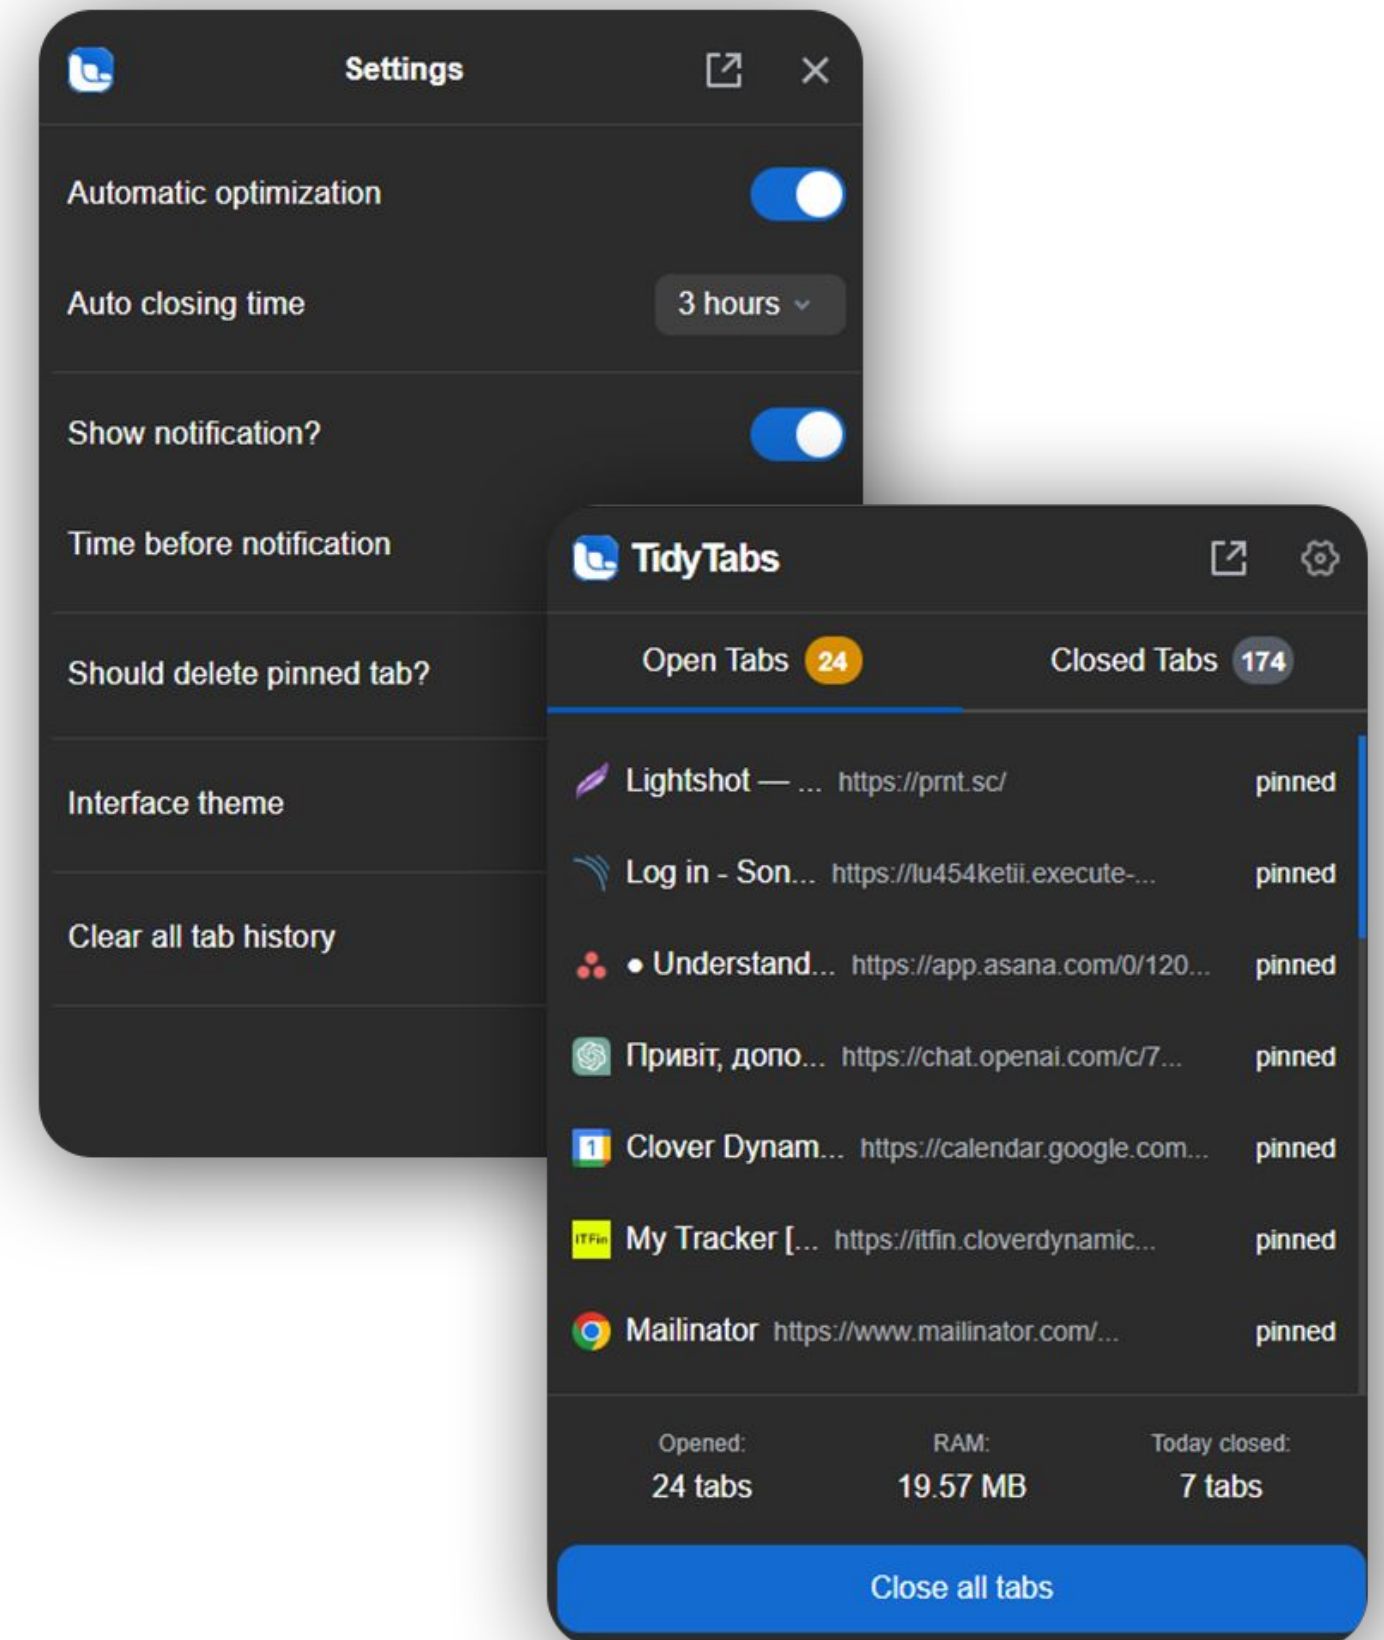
Settings

Automatic optimization

Auto closing time

3 hours

Show notification?

Time before notification

Should delete pinned tab?

Interface theme

Clear all tab history

TidyTabs

Open Tabs 24

Closed Tabs 174

Lightshot — ... https://prnt.sc/ pinned

Log in - Son... https://lu454ketii.execute-... pinned

• Understand... https://app.asana.com/0/120... pinned

Привіт, допо... https://chat.openai.com/c/7... pinned

Clover Dynam... https://calendar.google.com... pinned

ITFin My Tracker [... https://itfin.cloverdynamic... pinned

Mailinator https://www.mailinator.com/... pinned

Opened: 24 tabs

RAM: 19.57 MB

Today closed: 7 tabs

Close all tabs